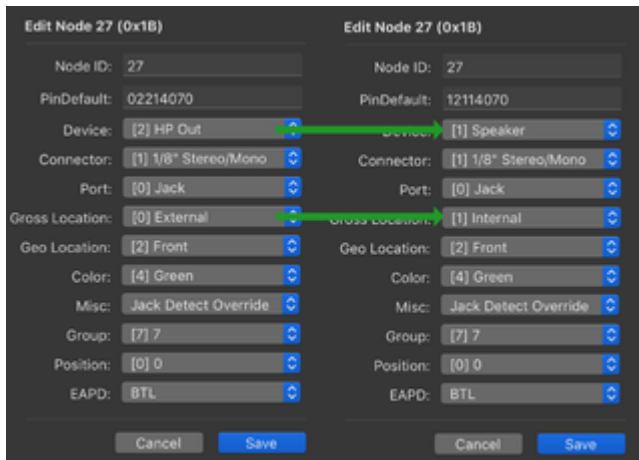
Edit Node 27 (0x1B)

Node ID: 27
PinDefault: 02214070
Device: [2] HP Out
Connector: [1] 1/8" Stereo/Mono
Port: [0] Jack
Gross Location: [0] External
Geo Location: [2] Front
Color: [4] Green
Misc: Jack Detect Override
Group: [7] 7
Position: [0] 0
EAPD: BTL

Cancel Save

Edit Node 27 (0x1B)

Node ID: 27
PinDefault: 12114070
Device: [1] Speaker
Connector: [1] 1/8" Stereo/Mono
Port: [0] Jack
Gross Location: [1] Internal
Geo Location: [2] Front
Color: [4] Green
Misc: Jack Detect Override
Group: [7] 7
Position: [0] 0
EAPD: BTL

Cancel Save